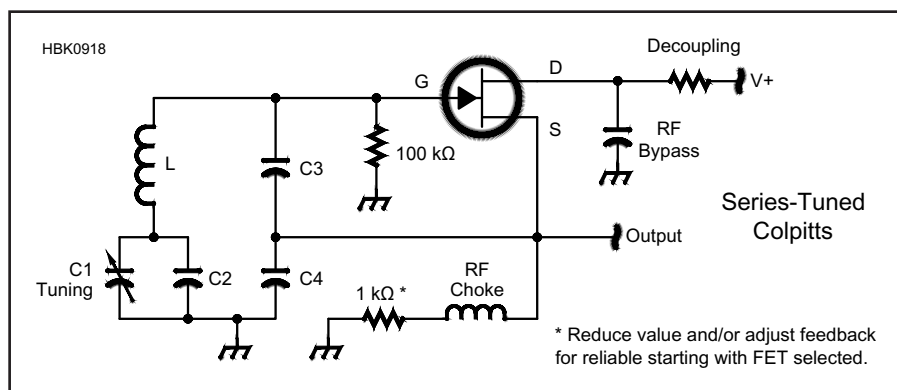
HBK0918

G

D

Decoupling

V+

S

RF Bypass

L

C3

100 kΩ

Series-Tuned Colpitts

Output

C1 Tuning

C2

C4

1 kΩ *

RF Choke

* Reduce value and/or adjust feedback for reliable starting with FET selected.